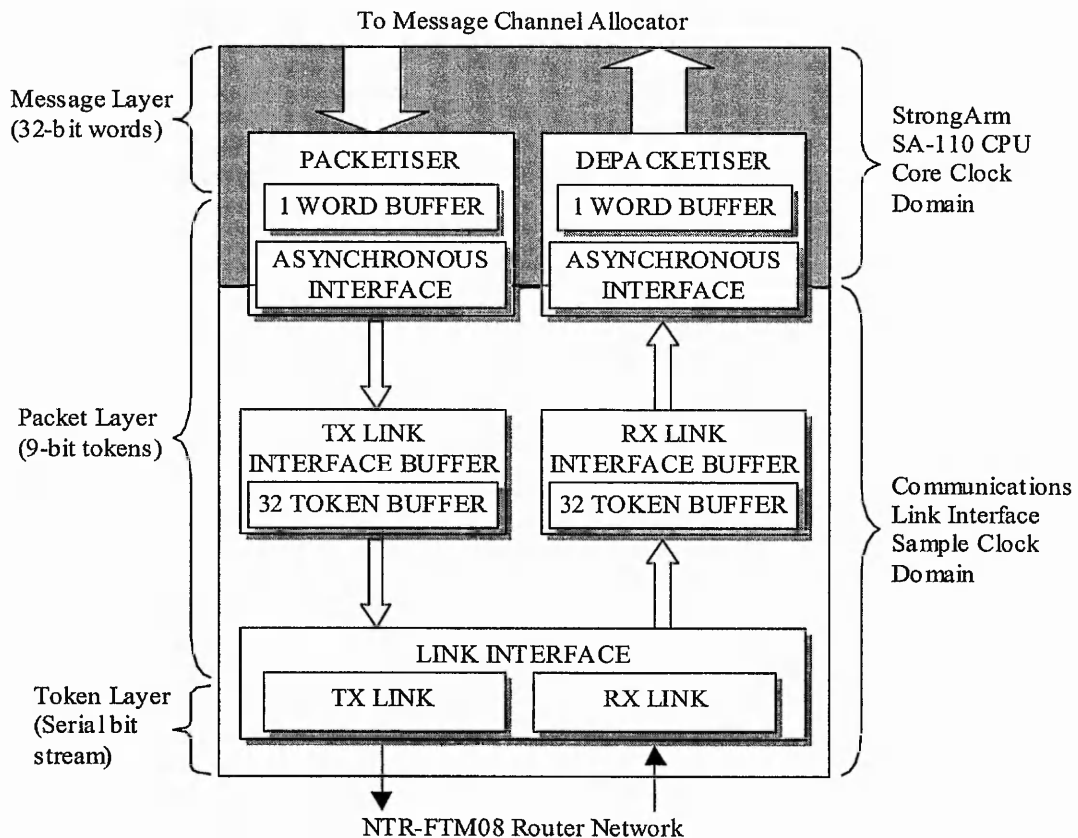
To Message Channel Allocator

Message Layer (32-bit words)

PACKETISER

1 WORD BUFFER

ASYNCHRONOUS INTERFACE

DEPACKETISER

1 WORD BUFFER

ASYNCHRONOUS INTERFACE

StrongArm SA-110 CPU Core Clock Domain

Packet Layer (9-bit tokens)

TX LINK INTERFACE BUFFER

32 TOKEN BUFFER

RX LINK INTERFACE BUFFER

32 TOKEN BUFFER

Communications Link Interface Sample Clock Domain

LINK INTERFACE

Token Layer (Serial bit stream)

TX LINK

RX LINK

NTR-FTM08 Router Network